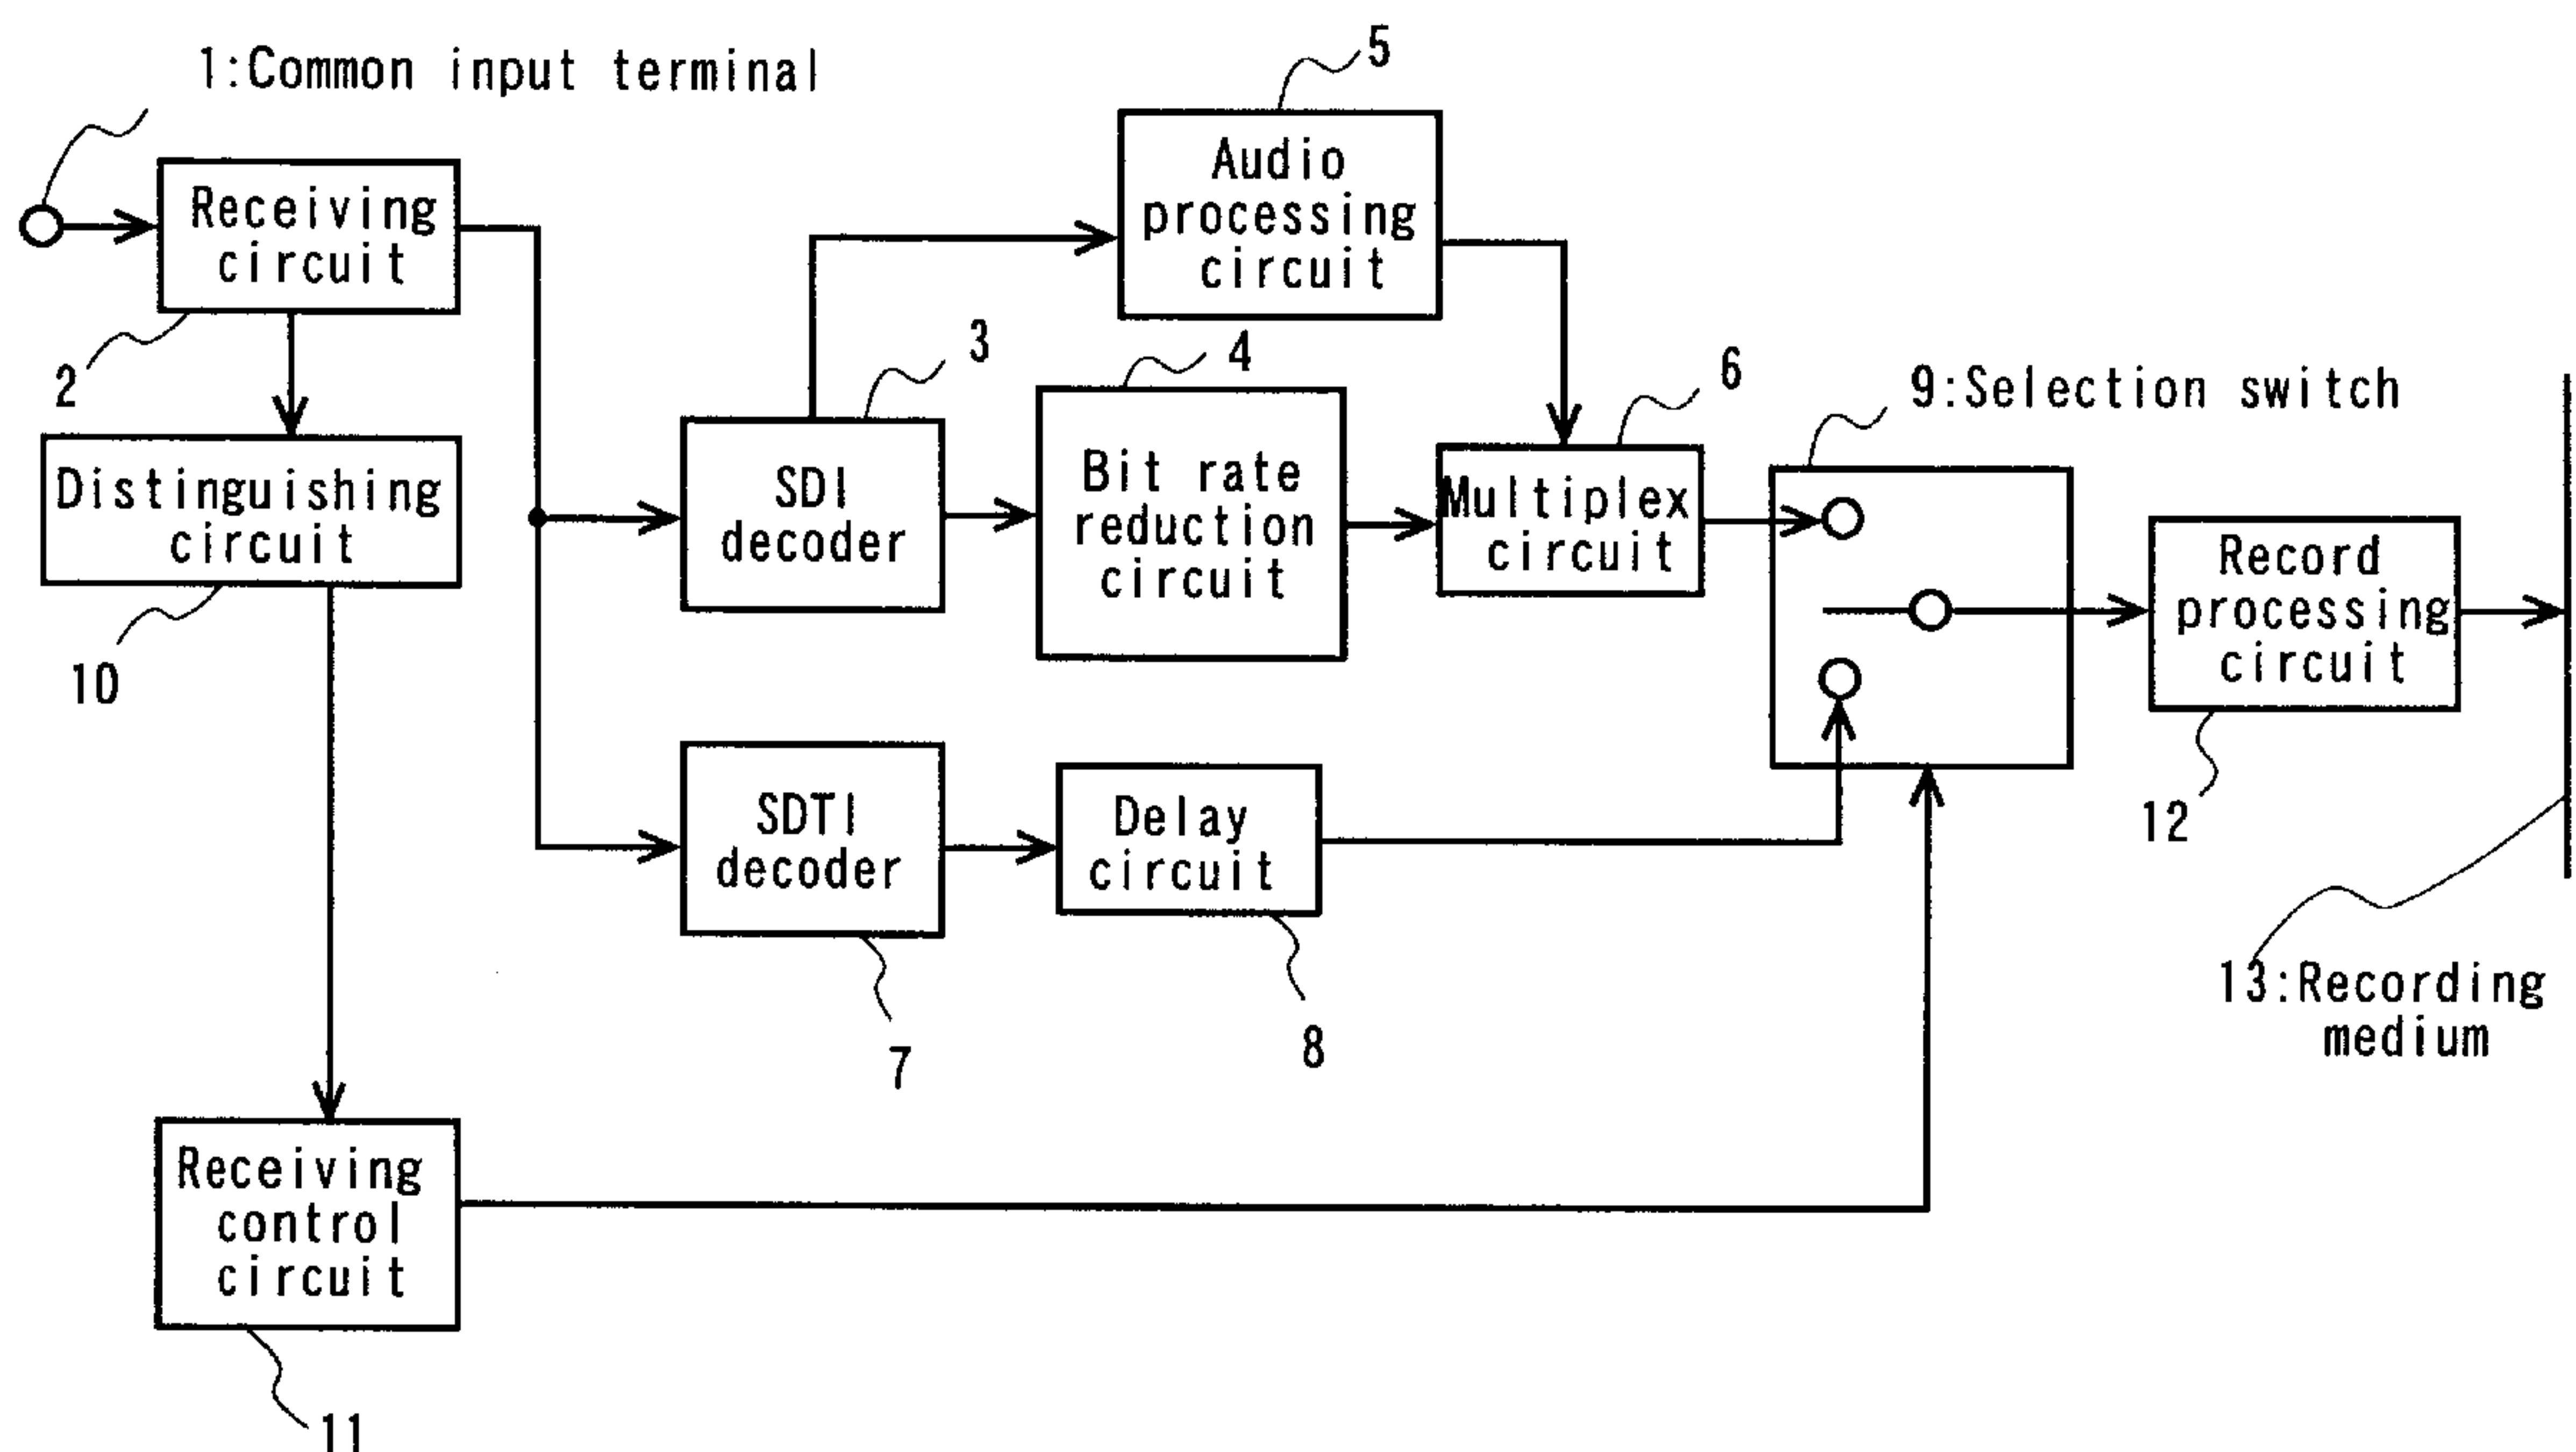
1:Common input terminal

5

Receiving circuit

Audio processing circuit

2

3

4

6

9:Selection switch

Distinguishing circuit

SDI decoder

Bit rate reduction circuit

Multiplex circuit

Record processing circuit

10

SDTI decoder

Delay circuit

12

7

8

13:Recording medium

Receiving control circuit

11